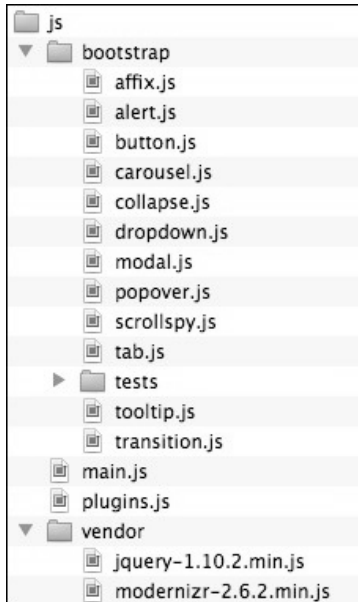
js
bootstrap
affix.js
alert.js
button.js
carousel.js
collapse.js
dropdown.js
modal.js
popover.js
scrollspy.js
tab.js
tests
tooltip.js
transition.js
main.js
plugins.js
vendor
jquery-1.10.2.min.js
modernizr-2.6.2.min.js